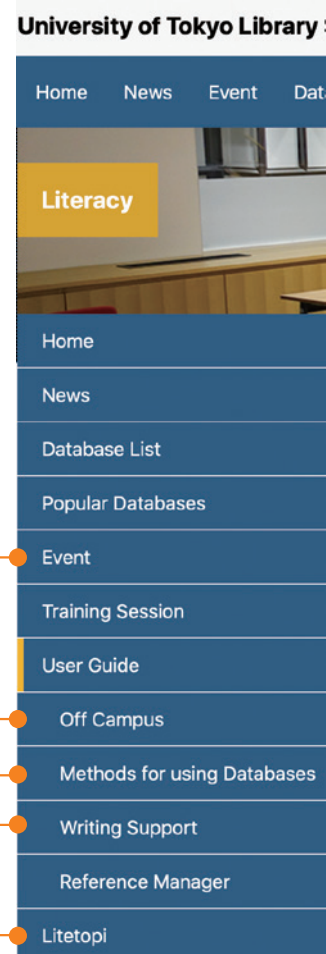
University of Tokyo Library

Home News Event Dat

Literacy

Home

News

Database List

Popular Databases

Event

Training Session

User Guide

Off Campus

Methods for using Databases

Writing Support

Reference Manager

Litetopi